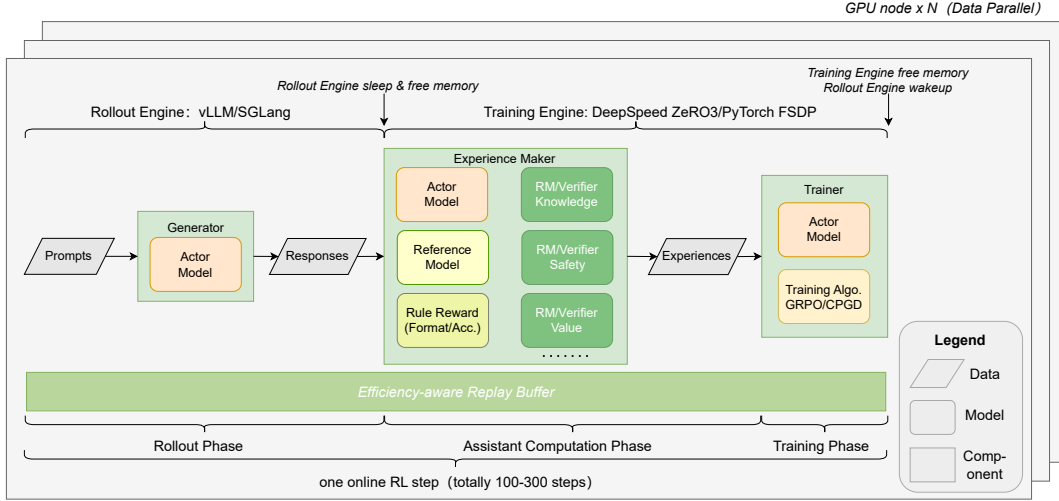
GPU node x N (Data Parallel)

Rollout Engine sleep & free memory

Training Engine free memory
Rollout Engine wakeup

Rollout Engine: vLLM/SGLang

Training Engine: DeepSpeed ZeRO3/PyTorch FSDP

Experience Maker

Actor Model

RM/Verifier Knowledge

Reference Model

RM/Verifier Safety

Rule Reward (Format/Acc.)

RM/Verifier Value

.......

Generator

Actor Model

Prompts

Responses

Experiences

Trainer

Actor Model

Training Algo. GRPO/CPGD

Legend

Data

Model

Component

Efficiency-aware Replay Buffer

Rollout Phase

Assistant Computation Phase

Training Phase

one online RL step (totally 100-300 steps)